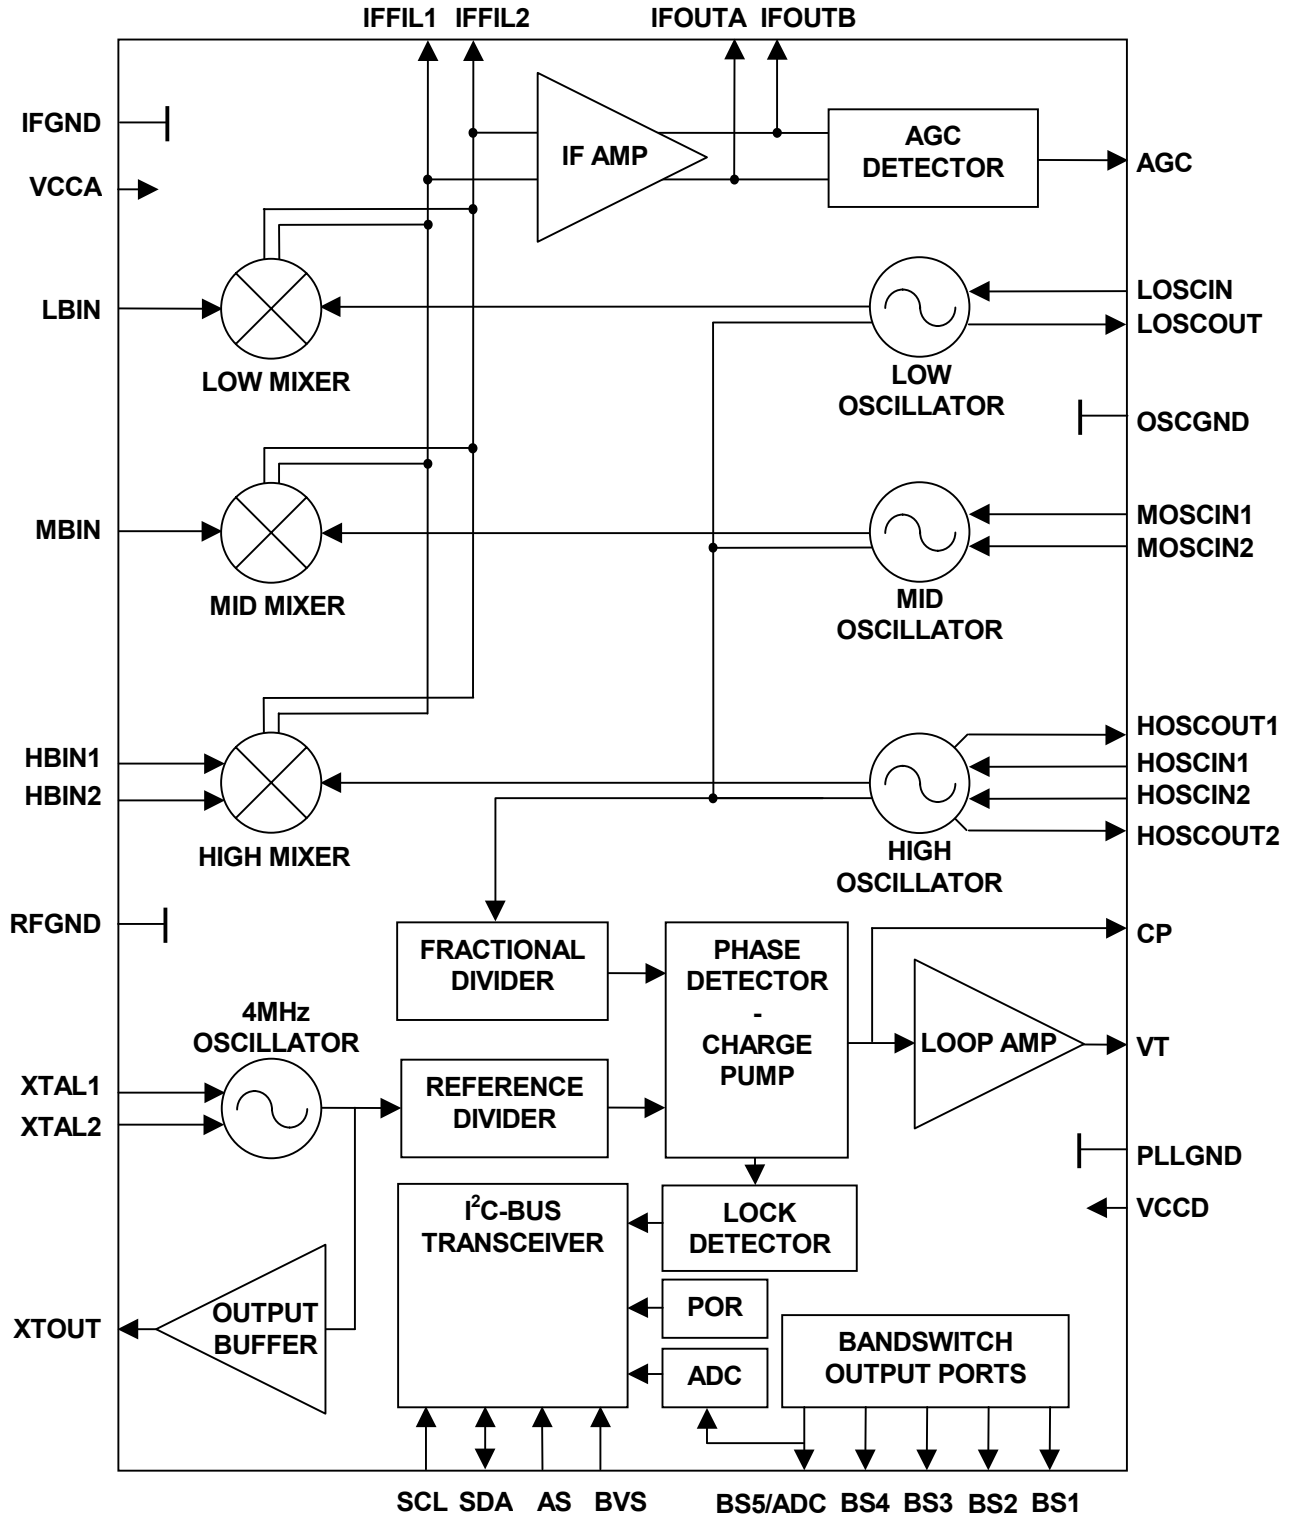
IFFIL1 IFFIL2 IFOUTA IFOUTB

IFGND

VCCA

IF AMP

AGC DETECTOR

AGC

LBIN

LOW MIXER

LOSCIN

LOSCOUT

LOW OSCILLATOR

OSCGND

MBIN

MID MIXER

MOSCIN1

MOSCIN2

MID OSCILLATOR

HBIN1

HBIN2

HIGH MIXER

HOSCOUT1

HOSCIN1

HOSCIN2

HOSCOUT2

HIGH OSCILLATOR

RFGND

FRACTIONAL DIVIDER

PHASE DETECTOR - CHARGE PUMP

CP

4MHz OSCILLATOR

LOOP AMP

VT

XTAL1

XTAL2

REFERENCE DIVIDER

PLLGND

$I^2$C-BUS TRANSCEIVER

LOCK DETECTOR

VCCD

XTOUT

OUTPUT BUFFER

POR

BANDSWITCH OUTPUT PORTS

ADC

SCL SDA AS BVS

BS5/ADC BS4 BS3 BS2 BS1